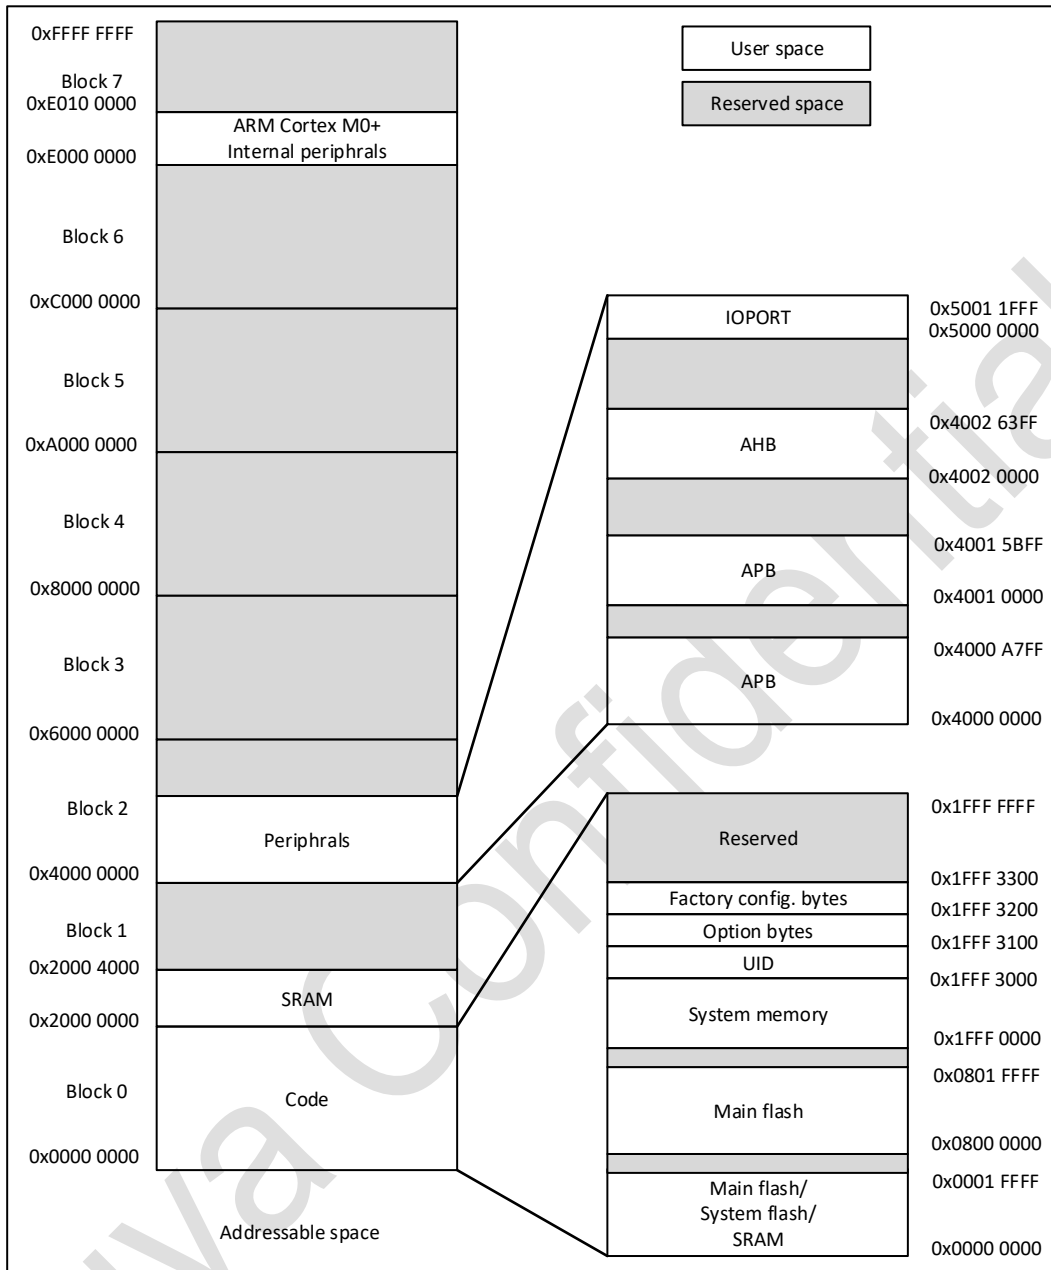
User space

Reserved space

0xFFFF FFFF

Block 7

0xE010 0000

ARM Cortex M0+ Internal periphrals

0xE000 0000

Block 6

0xC000 0000

Block 5

0xA000 0000

Block 4

0x8000 0000

Block 3

0x6000 0000

Block 2

Periphrals

0x4000 0000

Block 1

0x2000 4000

SRAM

0x2000 0000

Block 0

Code

0x0000 0000

Addressable space

IOPORT

0x5001 1FFF

0x5000 0000

0x4002 63FF

AHB

0x4002 0000

0x4001 5BFF

APB

0x4001 0000

0x4000 A7FF

APB

0x4000 0000

0x1FFF FFFF

Reserved

0x1FFF 3300

Factory config. bytes

0x1FFF 3200

Option bytes

0x1FFF 3100

UID

0x1FFF 3000

System memory

0x1FFF 0000

0x0801 FFFF

Main flash

0x0800 0000

0x0001 FFFF

Main flash/ System flash/ SRAM

0x0000 0000

wa Confidential